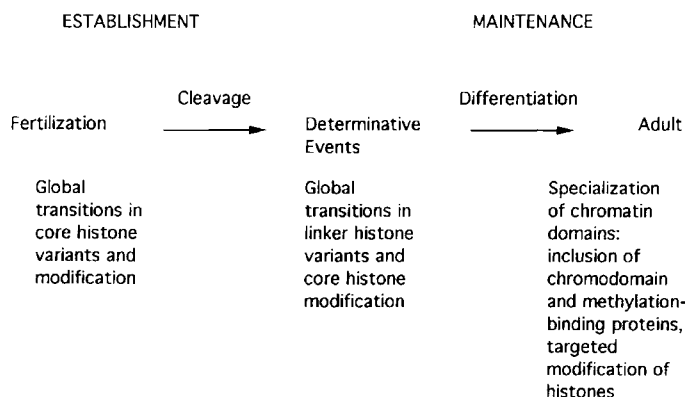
ESTABLISHMENT

MAINTENANCE

Fertilization

Cleavage

Determinative Events

Differentiation

Adult

Global transitions in core histone variants and modification

Global transitions in linker histone variants and core histone modification

Specialization of chromatin domains: inclusion of chromodomain and methylation-binding proteins, targeted modification of histones